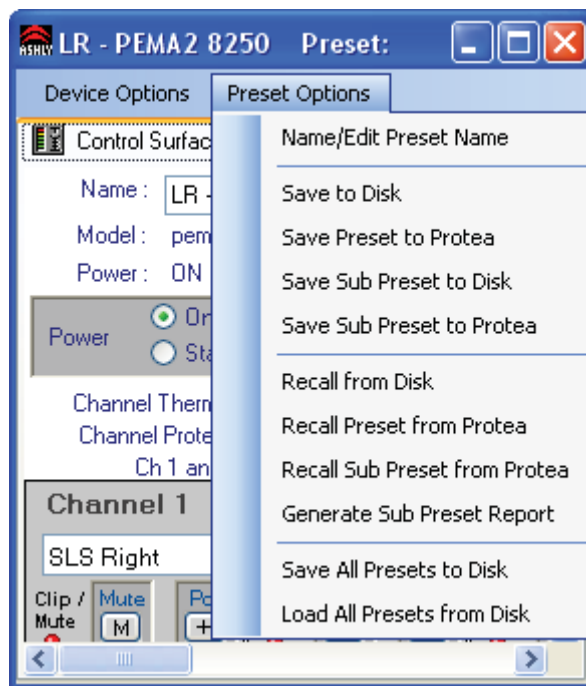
ASHLY LR - PEMA2 8250 Preset:

Device Options Preset Options

Control Surfac

Name : LR -

Model : pem

Power : ON

Power On St

Channel Therm

Channel Prote

Ch 1 an

Channel 1

SLS Right

Clip / Mute Mute M Po +

Name/Edit Preset Name

Save to Disk

Save Preset to Protea

Save Sub Preset to Disk

Save Sub Preset to Protea

Recall from Disk

Recall Preset from Protea

Recall Sub Preset from Protea

Generate Sub Preset Report

Save All Presets to Disk

Load All Presets from Disk